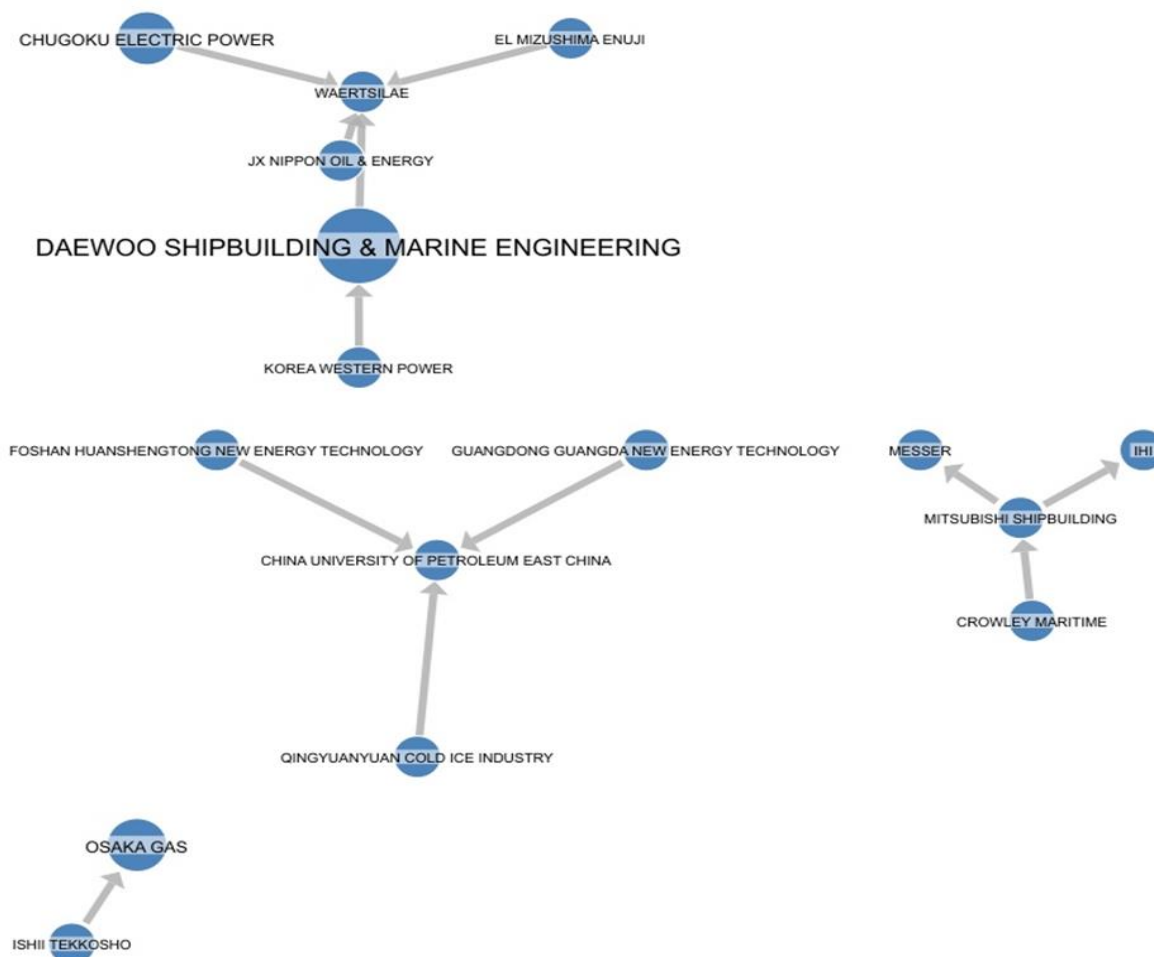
CHUGOKU ELECTRIC POWER

EL MIZUSHIMA ENUJI

WAERTSILAE

JX NIPPON OIL & ENERGY

DAEWOO SHIPBUILDING & MARINE ENGINEERING

KOREA WESTERN POWER

FOSHAN HUANSHENGTONG NEW ENERGY TECHNOLOGY

GUANGDONG GUANGDA NEW ENERGY TECHNOLOGY

MESSER

IHI

MITSUBISHI SHIPBUILDING

CHINA UNIVERSITY OF PETROLEUM EAST CHINA

CROWLEY MARITIME

QINGYUANYUAN COLD ICE INDUSTRY

OSAKA GAS

ISHII TEKKOSHO